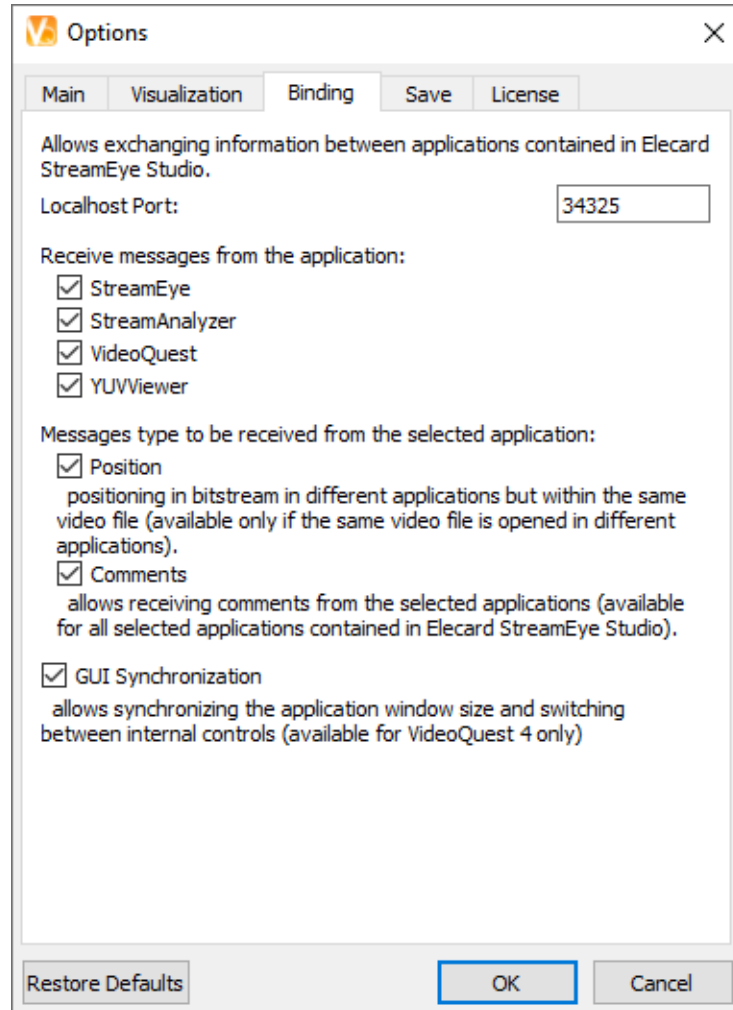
Options

×

Main | Visualization | Binding | Save | License

Allows exchanging information between applications contained in Elecard StreamEye Studio.

Localhost Port: 34325

Receive messages from the application:

☑ StreamEye
☑ StreamAnalyzer
☑ VideoQuest
☑ YUVViewer

Messages type to be received from the selected application:

☑ Position
positioning in bitstream in different applications but within the same video file (available only if the same video file is opened in different applications).

☑ Comments
allows receiving comments from the selected applications (available for all selected applications contained in Elecard StreamEye Studio).

☑ GUI Synchronization
allows synchronizing the application window size and switching between internal controls (available for VideoQuest 4 only)

Restore Defaults | OK | Cancel